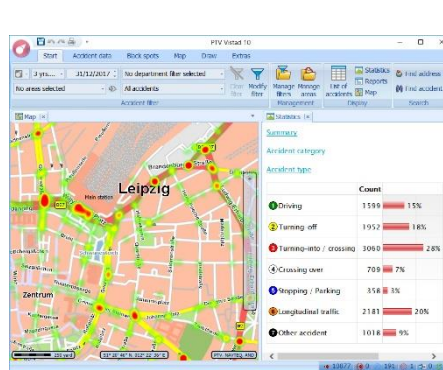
PTV Vistad 10

Start Accident data Block spots Map Draw Extras

3 yrs... 31/12/2017 No department filter selected
No areas selected All accidents
Clear filter Modify filter
Accident filter
Manage filters Manage areas
Management
List of accidents Statistics Reports Map
Display
Find address Find accident
Search

Map
Statistics

Leipzig
Main station
Zentrum

Summary
Accident category
Accident type

| | Count | |
|---|---|---|
| 1 Driving | 1599 | 15% |
| 2 Turning-off | 1952 | 18% |
| 3 Turning-into / crossing | 3060 | 28% |
| 4 Crossing over | 709 | 7% |
| 5 Stopping / Parking | 358 | 3% |
| 6 Longitudinal traffic | 2181 | 20% |
| 7 Other accident | 1018 | 9% |

10877